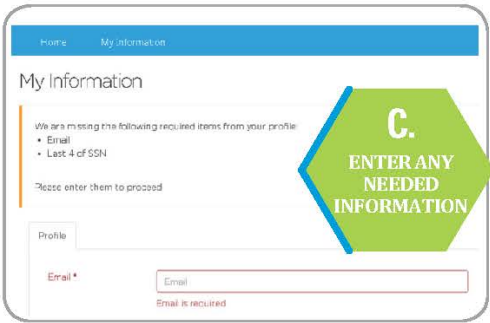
Home My Information

My Information

We are missing the following required items from your profile:
- Email
- Last 4 of SSN

Please enter them to proceed

C.
ENTER ANY NEEDED INFORMATION

Profile

Email *

Email

Email is required